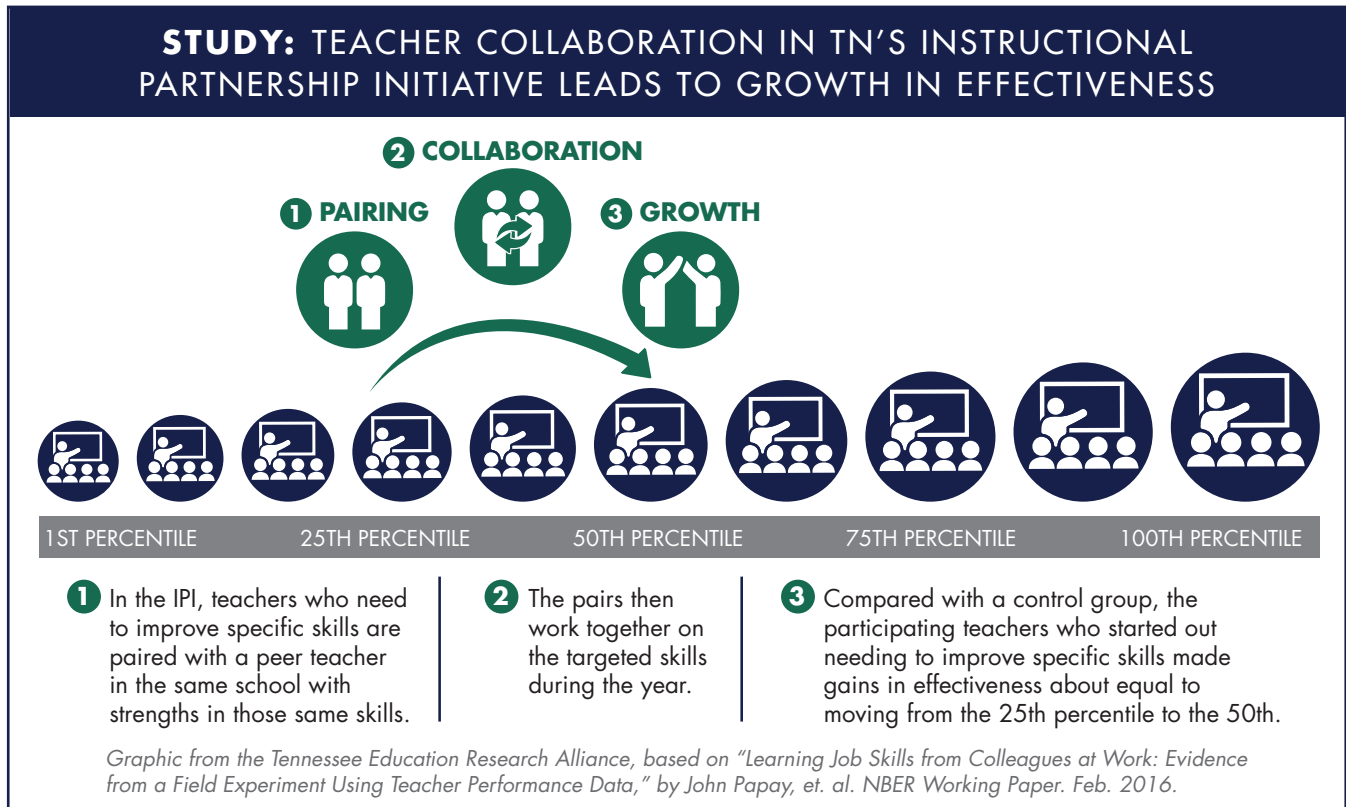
**STUDY:** TEACHER COLLABORATION IN TN'S INSTRUCTIONAL PARTNERSHIP INITIATIVE LEADS TO GROWTH IN EFFECTIVENESS

2 COLLABORATION

1 PAIRING

3 GROWTH

1ST PERCENTILE 25TH PERCENTILE 50TH PERCENTILE 75TH PERCENTILE 100TH PERCENTILE

1 In the IPI, teachers who need to improve specific skills are paired with a peer teacher in the same school with strengths in those same skills.

2 The pairs then work together on the targeted skills during the year.

3 Compared with a control group, the participating teachers who started out needing to improve specific skills made gains in effectiveness about equal to moving from the 25th percentile to the 50th.

Graphic from the Tennessee Education Research Alliance, based on "Learning Job Skills from Colleagues at Work: Evidence from a Field Experiment Using Teacher Performance Data," by John Papay, et. al. NBER Working Paper. Feb. 2016.